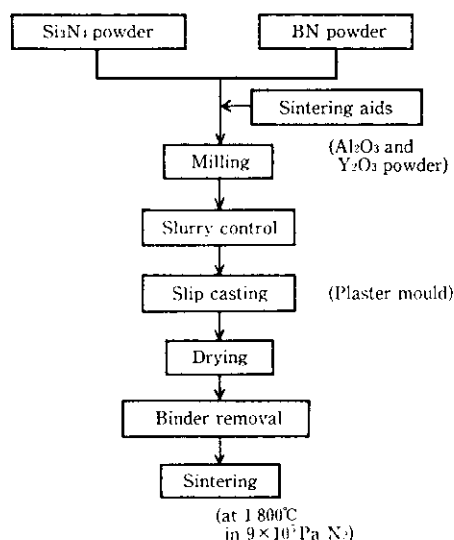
$Si_3N_4$ powder

BN powder

Sintering aids

(Al$_2$O$_3$ and Y$_2$O$_3$ powder)

Milling

Slurry control

Slip casting

(Plaster mould)

Drying

Binder removal

Sintering

(at 1 800℃ in $9\times10^5$ Pa N$_2$)